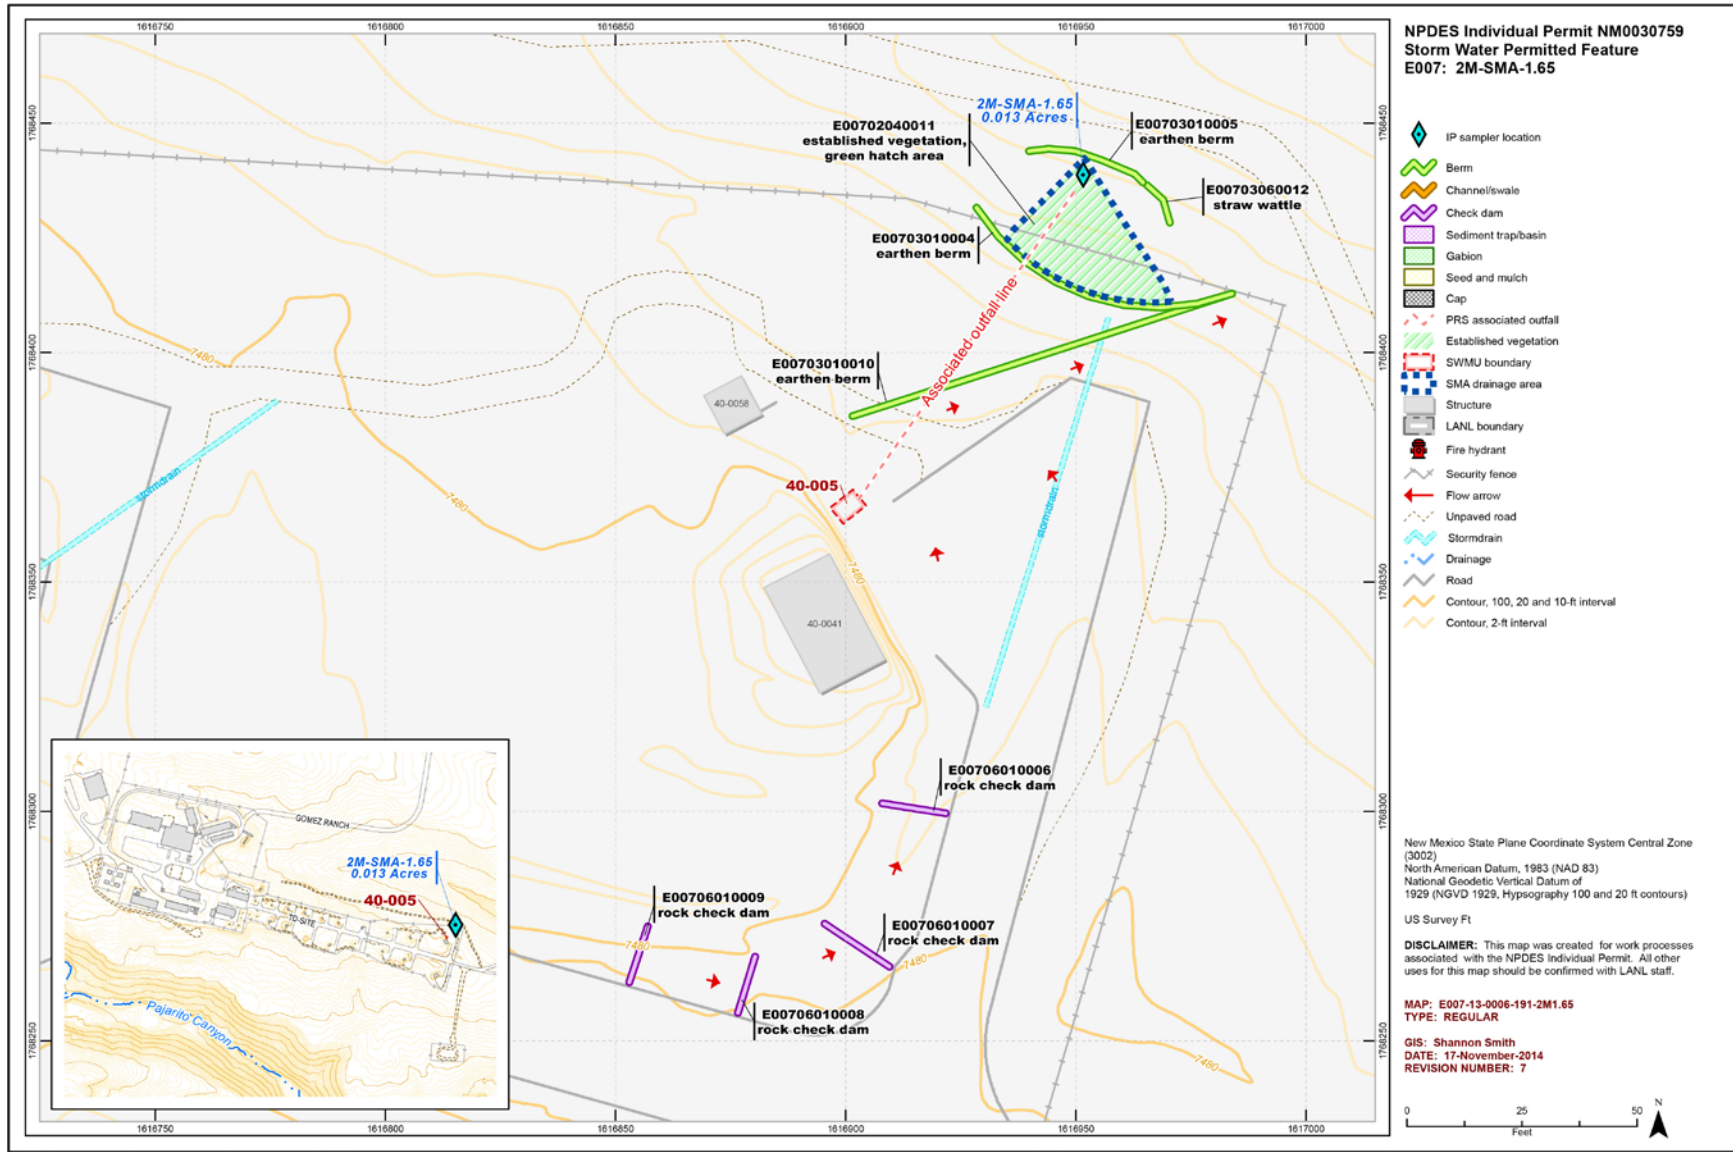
1616750 1616800 1616850 1616900 1616950 1617000

1768450 1768400 1768350 1768300 1768250

NPDES Individual Permit NM0030759
Storm Water Permitted Feature
E007: 2M-SMA-1.65

2M-SMA-1.65
0.013 Acres

E00702040011
established vegetation,
green hatch area

E00703010005
earthen berm

E00703060012
straw wattle

E00703010004
earthen berm

E00703010010
earthen berm

Associated outfall line

40-0058

40-005

40-0041

stormdrain

stormdrain

7480

7480

7480

7480

7480

E00706010006
rock check dam

E00706010009
rock check dam

E00706010007
rock check dam

E00706010008
rock check dam

GOMEZ RANCH

2M-SMA-1.65
0.013 Acres

40-005

TD SITE

Pajarito Canyon

IP sampler location
Berm
Channel/swale
Check dam
Sediment trap/basin
Gabion
Seed and mulch
Cap
PRS associated outfall
Established vegetation
SWMU boundary
SMA drainage area
Structure
LANL boundary
Fire hydrant
Security fence
Flow arrow
Unpaved road
Stormdrain
Drainage
Road
Contour, 100, 20 and 10-ft interval
Contour, 2-ft interval

New Mexico State Plane Coordinate System Central Zone (3002)
North American Datum, 1983 (NAD 83)
National Geodetic Vertical Datum of 1929 (NGVD 1929, Hypsography 100 and 20 ft contours)

US Survey Ft

DISCLAIMER: This map was created for work processes associated with the NPDES Individual Permit. All other uses for this map should be confirmed with LANL staff.

MAP: E007-13-0006-191-2M1.65
TYPE: REGULAR

GIS: Shannon Smith
DATE: 17-November-2014
REVISION NUMBER: 7

0 25 50
Feet
N